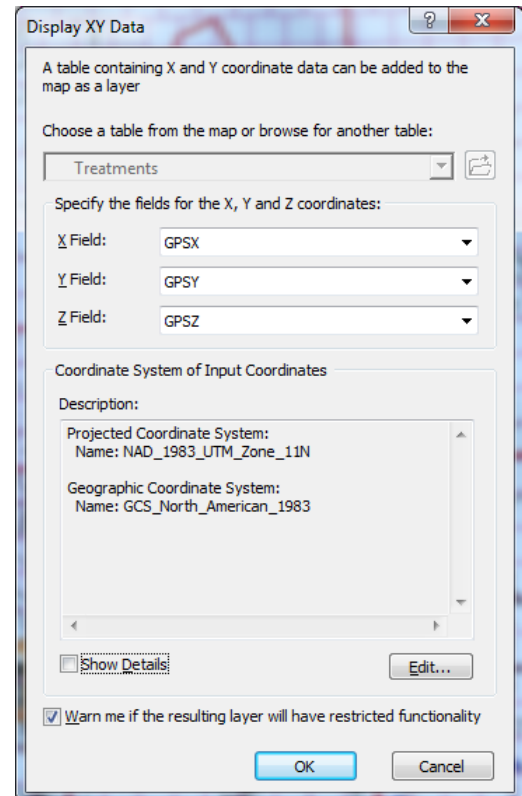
Display XY Data

?

A table containing X and Y coordinate data can be added to the map as a layer

Choose a table from the map or browse for another table:

Treatments

Specify the fields for the X, Y and Z coordinates:

X Field: GPSX

Y Field: GPSY

Z Field: GPSZ

Coordinate System of Input Coordinates

Description:

Projected Coordinate System:
Name: NAD_1983_UTM_Zone_11N

Geographic Coordinate System:
Name: GCS_North_American_1983

Show Details

Edit...

Warn me if the resulting layer will have restricted functionality

OK

Cancel